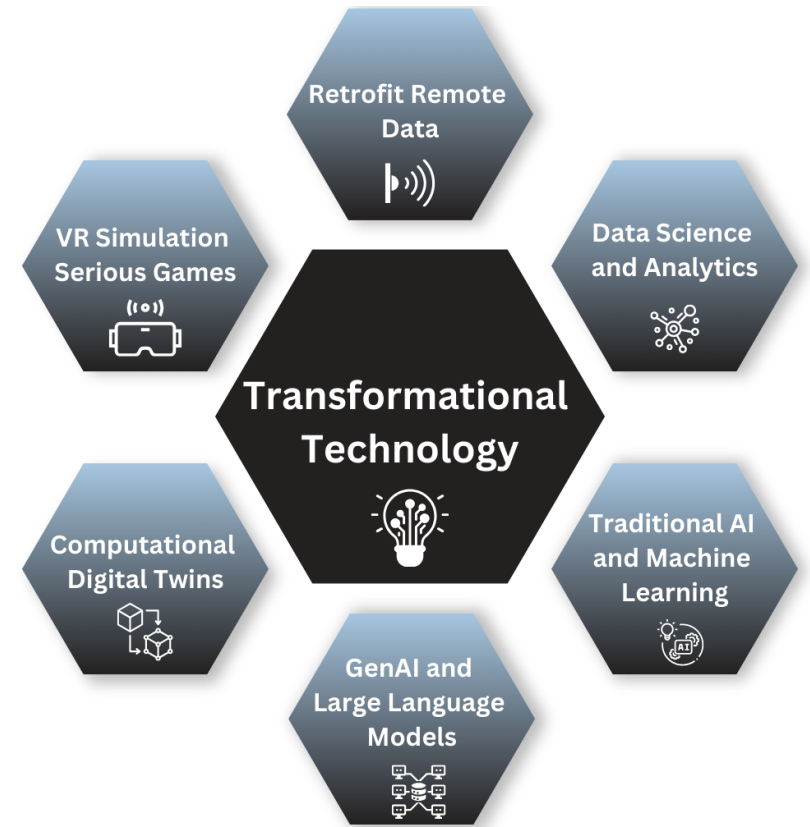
Retrofit Remote Data

VR Simulation Serious Games

Data Science and Analytics

Transformational Technology

Computational Digital Twins

Traditional AI and Machine Learning

AI

GenAI and Large Language Models